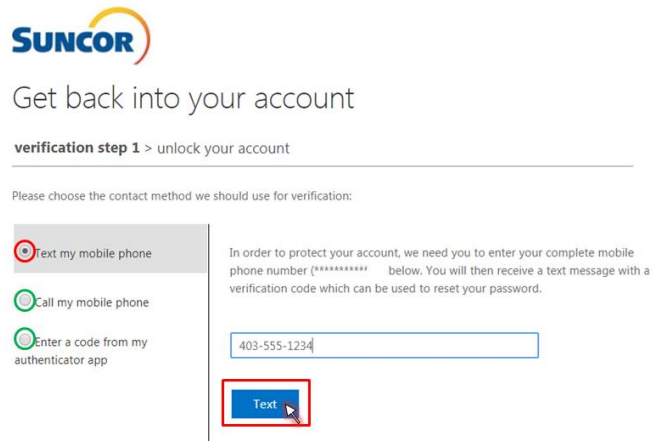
SUNCOR

Get back into your account

verification step 1 > unlock your account

Please choose the contact method we should use for verification:

Text my mobile phone

Call my mobile phone

Enter a code from my authenticator app

In order to protect your account, we need you to enter your complete mobile phone number (********** below. You will then receive a text message with a verification code which can be used to reset your password.

403-555-1234

Text